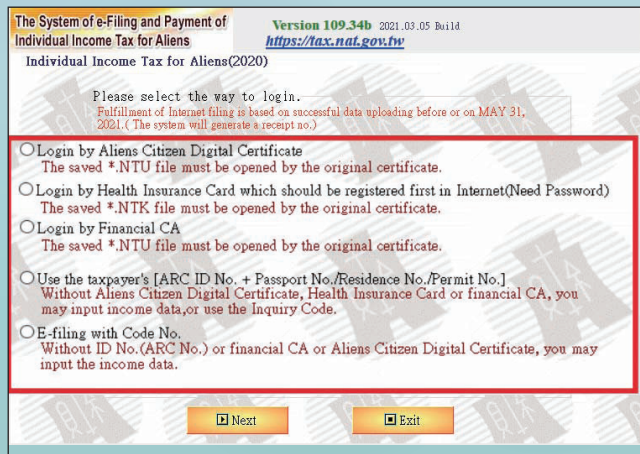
The System of e-Filing and Payment of Individual Income Tax for Aliens

Version 109.34b 2021.03.05 Build
https://tax.nat.gov.tw

Individual Income Tax for Aliens(2020)

Please select the way to login.
Fulfillment of Internet filing is based on successful data uploading before or on MAY 31, 2021.( The system will generate a receipt no.)

Login by Aliens Citizen Digital Certificate
The saved *.NTU file must be opened by the original certificate.

Login by Health Insurance Card which should be registered first in Internet(Need Password)
The saved *.NTK file must be opened by the original certificate.

Login by Financial CA
The saved *.NTU file must be opened by the original certificate.

Use the taxpayer's [ARC ID No. + Passport No./Residence No./Permit No.]
Without Aliens Citizen Digital Certificate, Health Insurance Card or financial CA, you may input income data,or use the Inquiry Code.

E-filing with Code No.
Without ID No.(ARC No.) or financial CA or Aliens Citizen Digital Certificate, you may input the income data.

Next

Exit